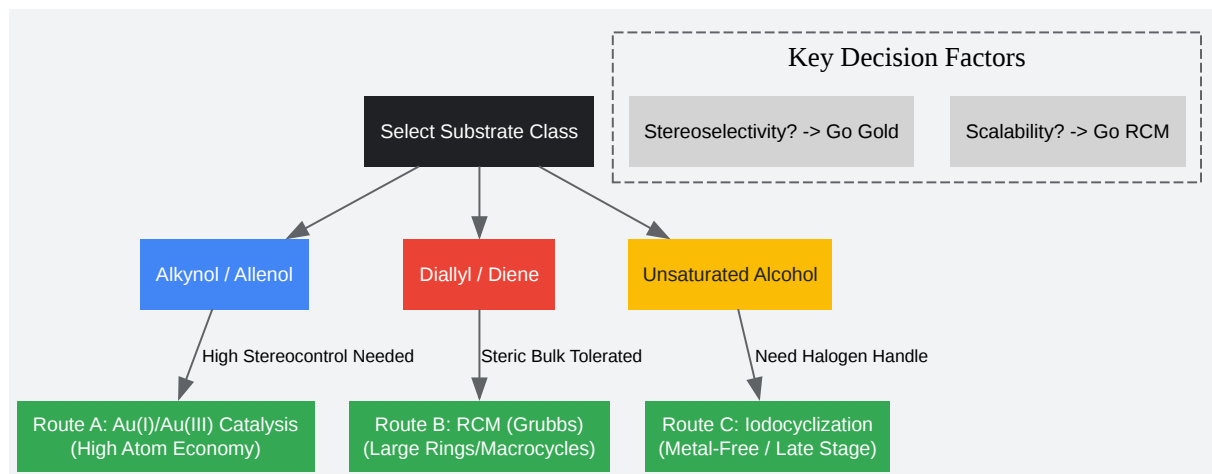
Key Decision Factors

Stereoselectivity? -> Go Gold

Scalability? -> Go RCM

Select Substrate Class

Alkynol / Allenol

Diallyl / Diene

Unsaturated Alcohol

High Stereocontrol Needed

Steric Bulk Tolerated

Need Halogen Handle

Route A: Au(I)/Au(III) Catalysis (High Atom Economy)

Route B: RCM (Grubbs) (Large Rings/Macrocycles)

Route C: Iodocyclization (Metal-Free / Late Stage)